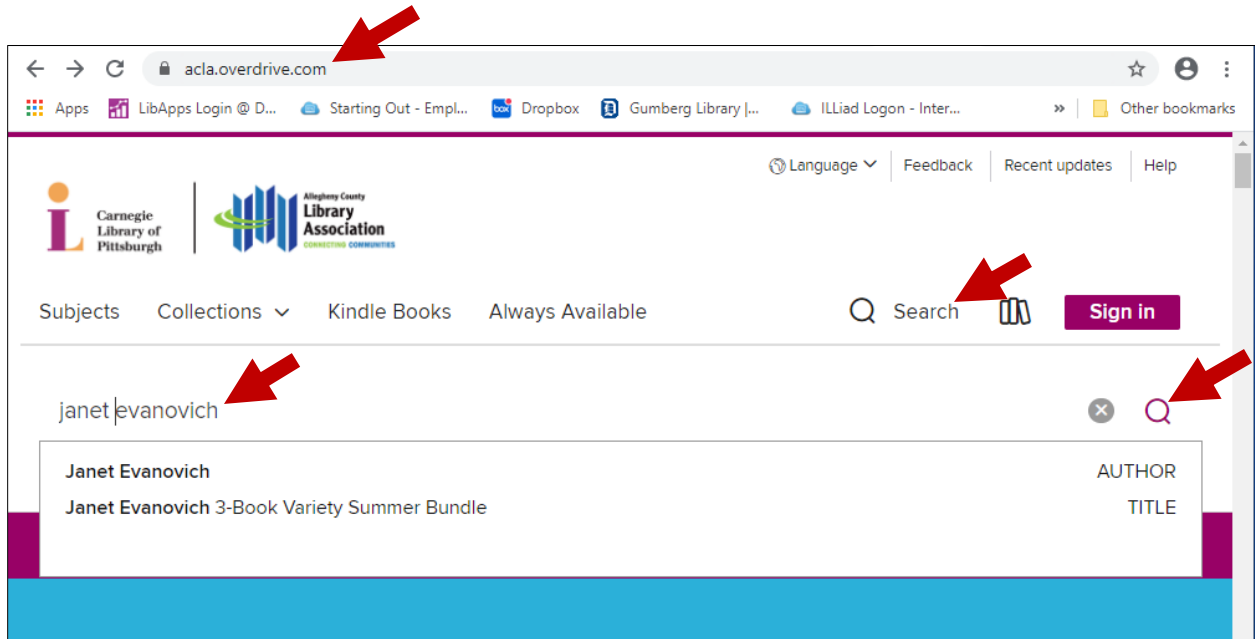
acla.overdrive.com

Apps LibApps Login @ D... Starting Out - Empl... Dropbox Gumberg Library |... ILLiad Logon - Inter... » Other bookmarks

Language Feedback Recent updates Help

Carnegie Library of Pittsburgh

Allegheny County Library Association CONNECTING COMMUNITIES

Subjects Collections Kindle Books Always Available Search Sign in

janet evanovich

| | |
|---|---|
| Janet Evanovich | AUTHOR |
| Janet Evanovich 3-Book Variety Summer Bundle | TITLE |